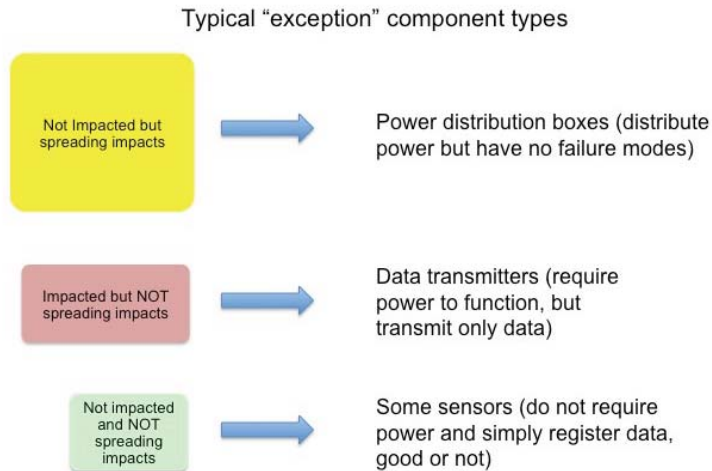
Typical “exception” component types

Not Impacted but spreading impacts

Power distribution boxes (distribute power but have no failure modes)

Impacted but NOT spreading impacts

Data transmitters (require power to function, but transmit only data)

Not impacted and NOT spreading impacts

Some sensors (do not require power and simply register data, good or not)